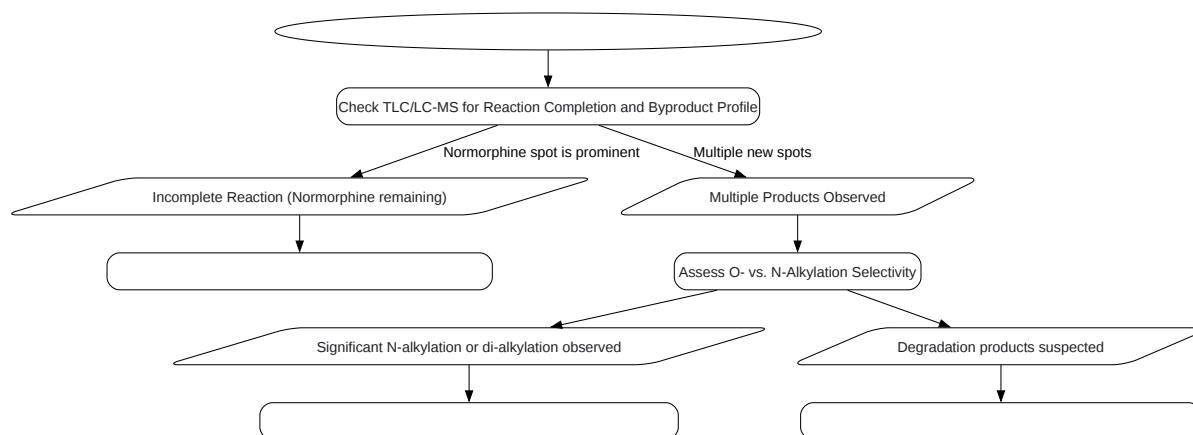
Check TLC/LC-MS for Reaction Completion and Byproduct Profile

Normorphine spot is prominent

Multiple new spots

Incomplete Reaction (Normorphine remaining)

Multiple Products Observed

Assess O- vs. N-Alkylation Selectivity

Significant N-alkylation or di-alkylation observed

Degradation products suspected